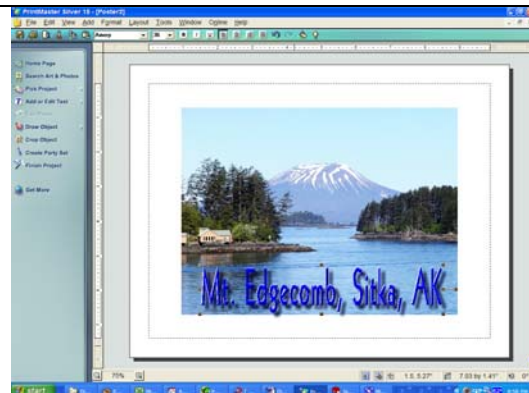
PrintMaster Silver 15 - [Poster3]
File Edit View Add Format Layout Tools Window Online Help
Home Page
Search Art & Photos
Pick Project
Add or Edit Text
Draw Object
Crop Object
Create Party Set
Finish Project
Get More
Mt. Edgecomb, Sitka, AK
75%
1.5, 5.27"
7.03 by 1.41"
start